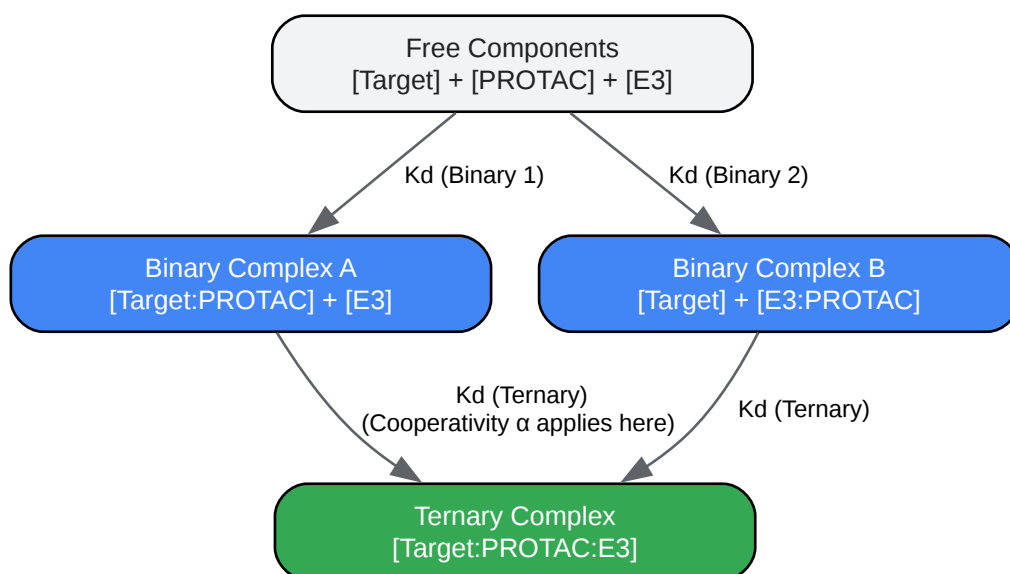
Free Components
[Target] + [PROTAC] + [E3]

Kd (Binary 1)

Kd (Binary 2)

Binary Complex A
[Target:PROTAC] + [E3]

Binary Complex B
[Target] + [E3:PROTAC]

Kd (Ternary)
(Cooperativity α applies here)

Kd (Ternary)

Ternary Complex
[Target:PROTAC:E3]